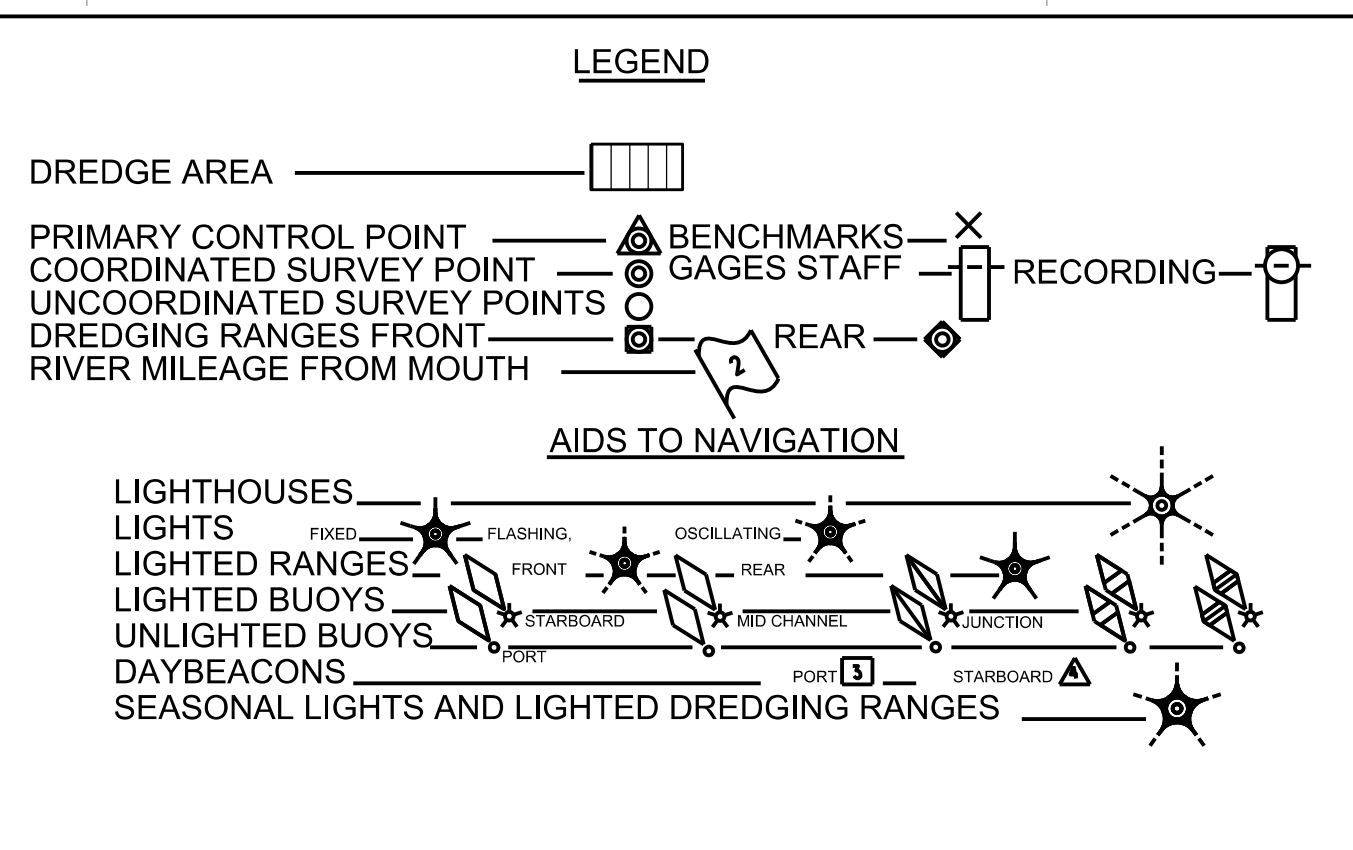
LEGEND

DREDGE AREA

PRIMARY CONTROL POINT
BENCHMARKS
COORDINATED SURVEY POINT
GAGES STAFF
RECORDING
UNCOORDINATED SURVEY POINTS
DREDGING RANGES FRONT
REAR
RIVER MILEAGE FROM MOUTH
2

AIDS TO NAVIGATION

LIGHTHOUSES
LIGHTS
FIXED
FLASHING,
OSCILLATING
LIGHTED RANGES
FRONT
REAR
LIGHTED BUOYS
STARBOARD
MID CHANNEL
JUNCTION
UNLIGHTED BUOYS
PORT
DAYBEACONS
PORT 3
STARBOARD 4
SEASONAL LIGHTS AND LIGHTED DREDGING RANGES